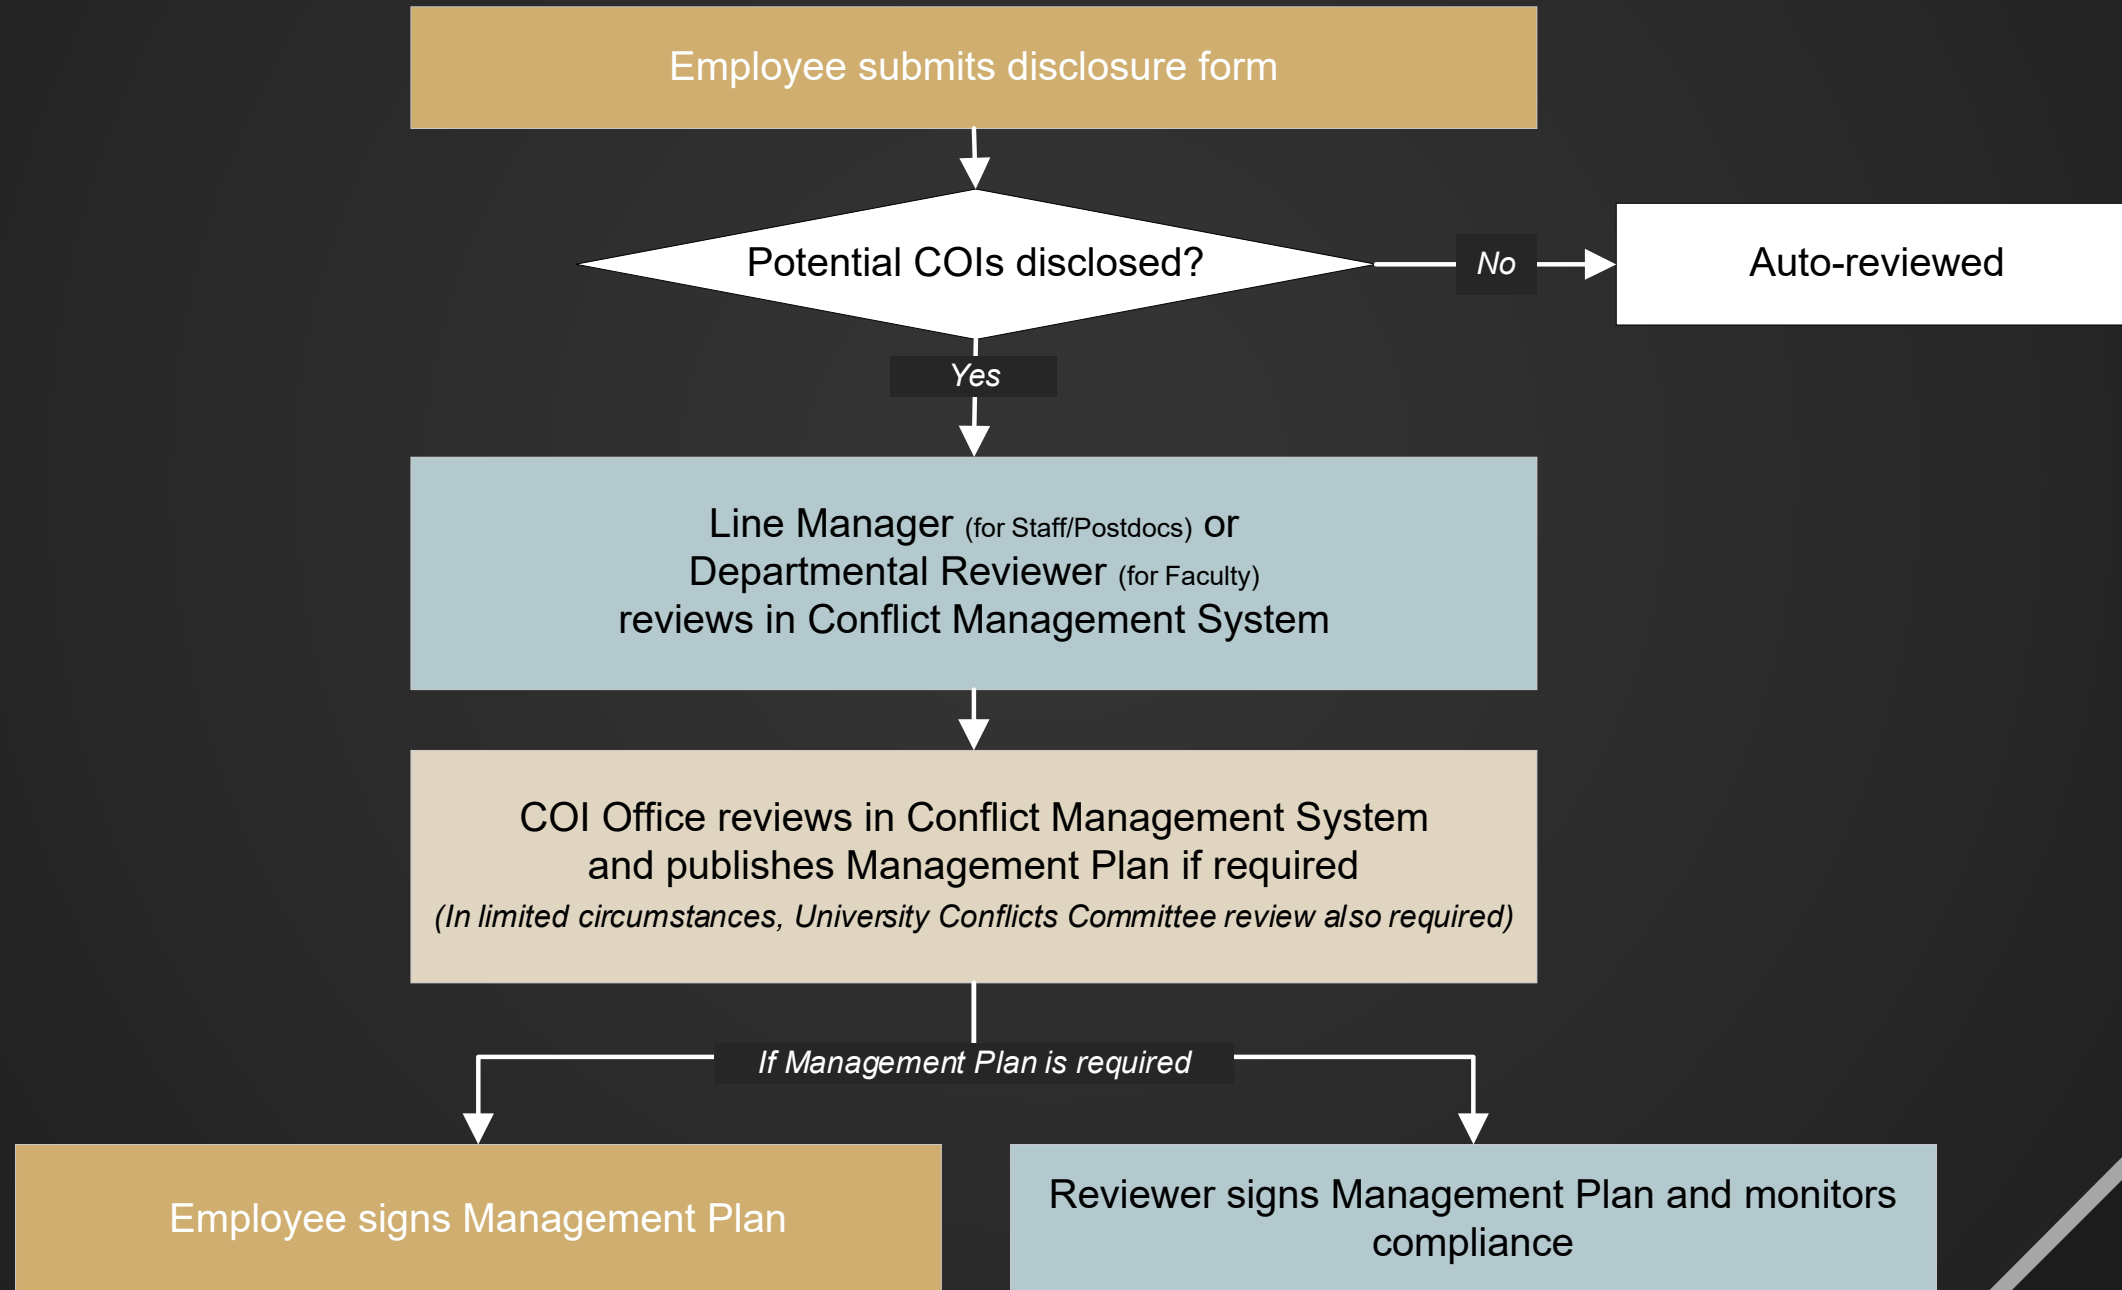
Employee submits disclosure form

Potential COIs disclosed?

No

Auto-reviewed

Yes

Line Manager (for Staff/Postdocs) or
Departmental Reviewer (for Faculty)
reviews in Conflict Management System

COI Office reviews in Conflict Management System and publishes Management Plan if required
(In limited circumstances, University Conflicts Committee review also required)

If Management Plan is required

Employee signs Management Plan

Reviewer signs Management Plan and monitors compliance